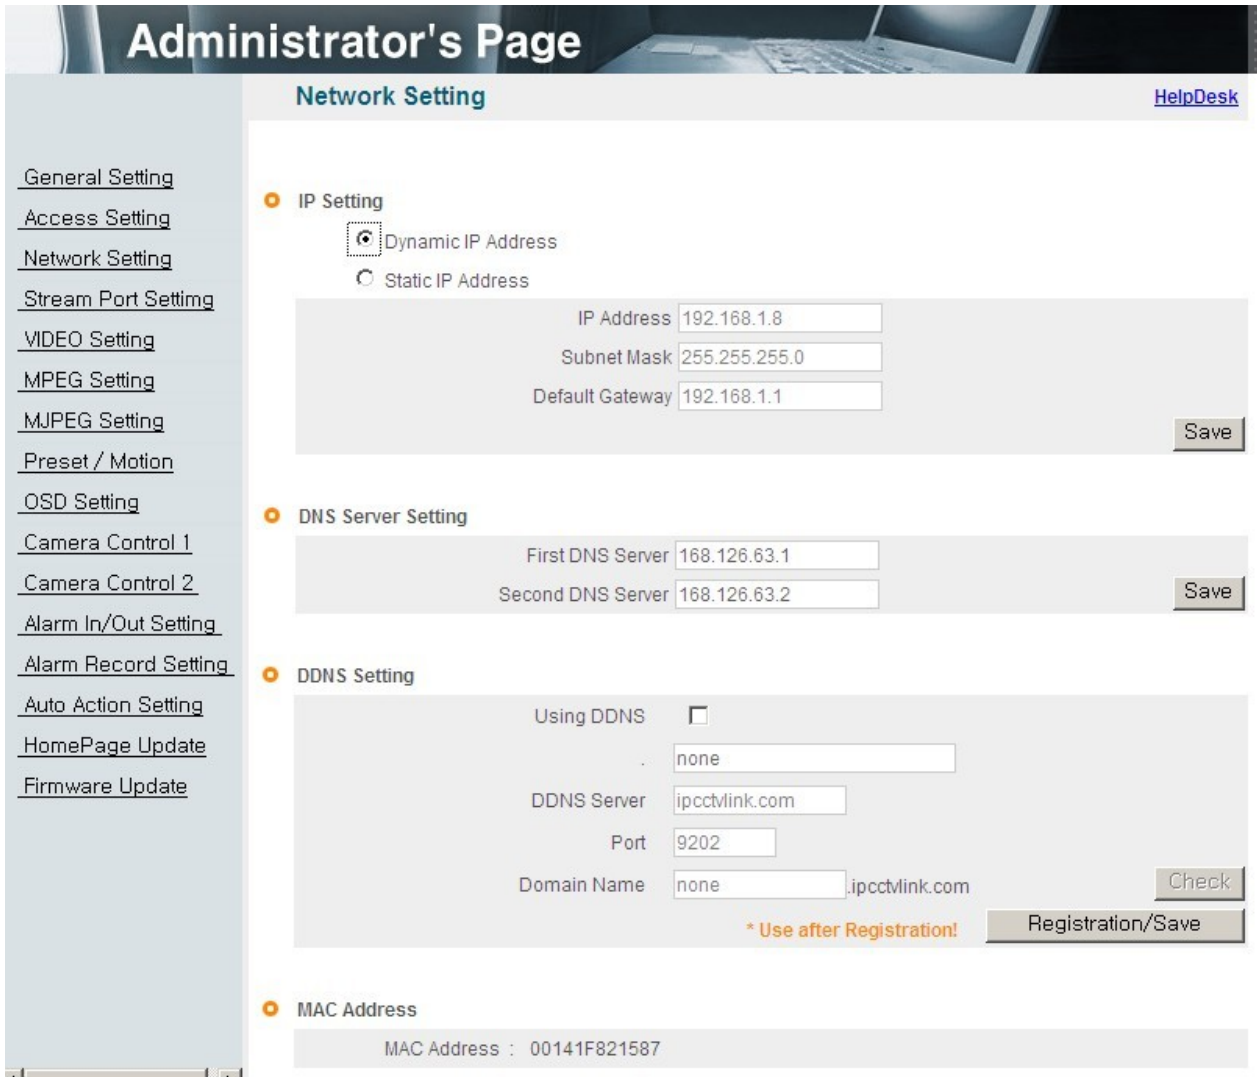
Administrator's Page

Network Setting

HelpDesk

General Setting
Access Setting
Network Setting
Stream Port Setting
VIDEO Setting
MPEG Setting
MJPEG Setting
Preset / Motion
OSD Setting
Camera Control 1
Camera Control 2
Alarm In/Out Setting
Alarm Record Setting
Auto Action Setting
HomePage Update
Firmware Update

IP Setting

Dynamic IP Address

Static IP Address

IP Address 192.168.1.8

Subnet Mask 255.255.255.0

Default Gateway 192.168.1.1

Save

DNS Server Setting

First DNS Server 168.126.63.1

Second DNS Server 168.126.63.2

Save

DDNS Setting

Using DDNS

. none

DDNS Server ipcctvlink.com

Port 9202

Domain Name none .ipcctvlink.com

Check

* Use after Registration!

Registration/Save

MAC Address

MAC Address : 00141F821587